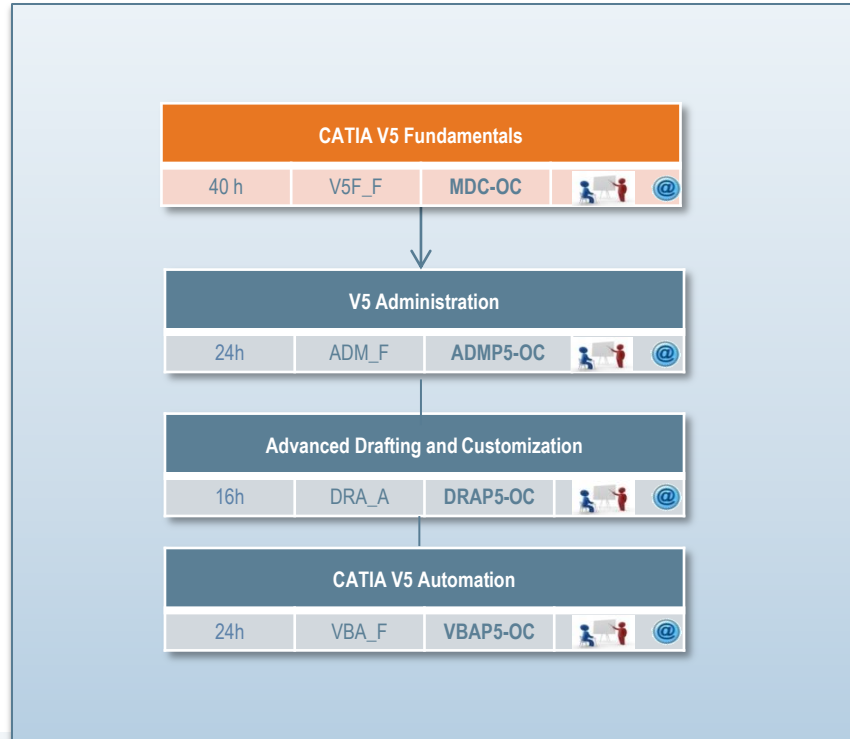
CATIA V5 Fundamentals

| 40 h | V5F_F | MDC-OC | | @ |
|---|---|---|---|---|

V5 Administration

| 24h | ADM_F | ADMP5-OC | | @ |
|---|---|---|---|---|

Advanced Drafting and Customization

| 16h | DRA_A | DRAP5-OC | | @ |
|---|---|---|---|---|

CATIA V5 Automation

| 24h | VBA_F | VBAP5-OC | | @ |
|---|---|---|---|---|